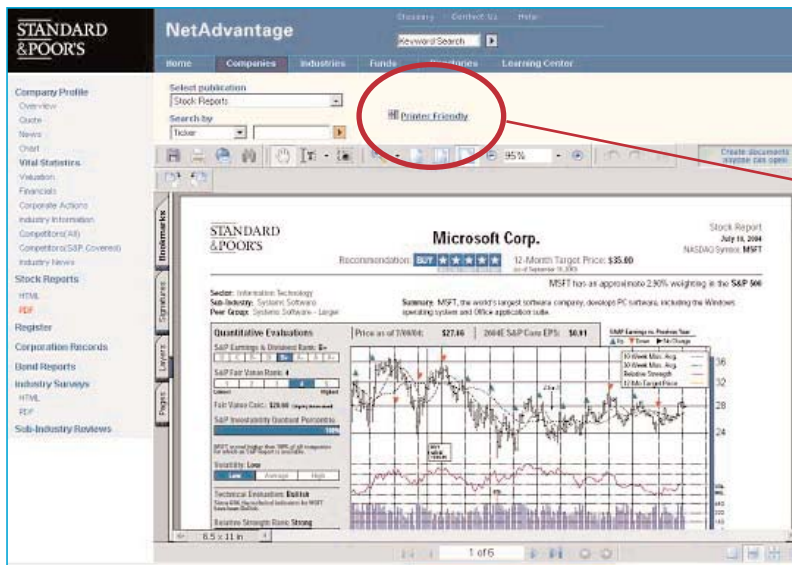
STANDARD &POOR'S

NetAdvantage

Glossary Contact Us Help

Keyword Search

Home Companies Industries Funds Directories Learning Center

Company Profile
Overview
Quote
News
Chart
Vital Statistics
Valuation
Financials
Corporate Actions
Industry Information
Competitors(All)
Competitors(S&P Covered)
Industry News
Stock Reports
HTML
PDF
Register
Corporation Records
Bond Reports
Industry Surveys
HTML
PDF
Sub-Industry Reviews

Select publication
Stock Reports
Search by
Ticker

Printer Friendly

95%

Create documents
anyone can open

Bookmarks
Signatures
Layers
Pages

STANDARD &POOR'S

Microsoft Corp.

Stock Report
July 10, 2004
NASDAQ Symbol: MSFT

Recommendation: BUY ★★★★★

12-Month Target Price: $35.00

MSFT has an approximate 2.90% weighting in the S&P 500

Sector: Information Technology
Sub-Industry: Systems Software
Peer Group: Systems Software - Larger

Summary: MSFT, the world's largest software company, develops PC software, including the Windows operating system and Office application suite.

Quantitative Evaluations

Price as of 7/09/04: $27.46

2004E S&P Core EPS: $0.91

S&P Earnings & Dividend Rank: B+

S&P Fair Value Rank: 4

Lowest Highest

Fair Value Calc.: $29.00

S&P Investability Quotient Percentile

Volatility: Low
Low Average High

Technical Evaluation: Bullish

Relative Strength Rank: Strong

36
32
28
24

8.5 x 11 in

1 of 6